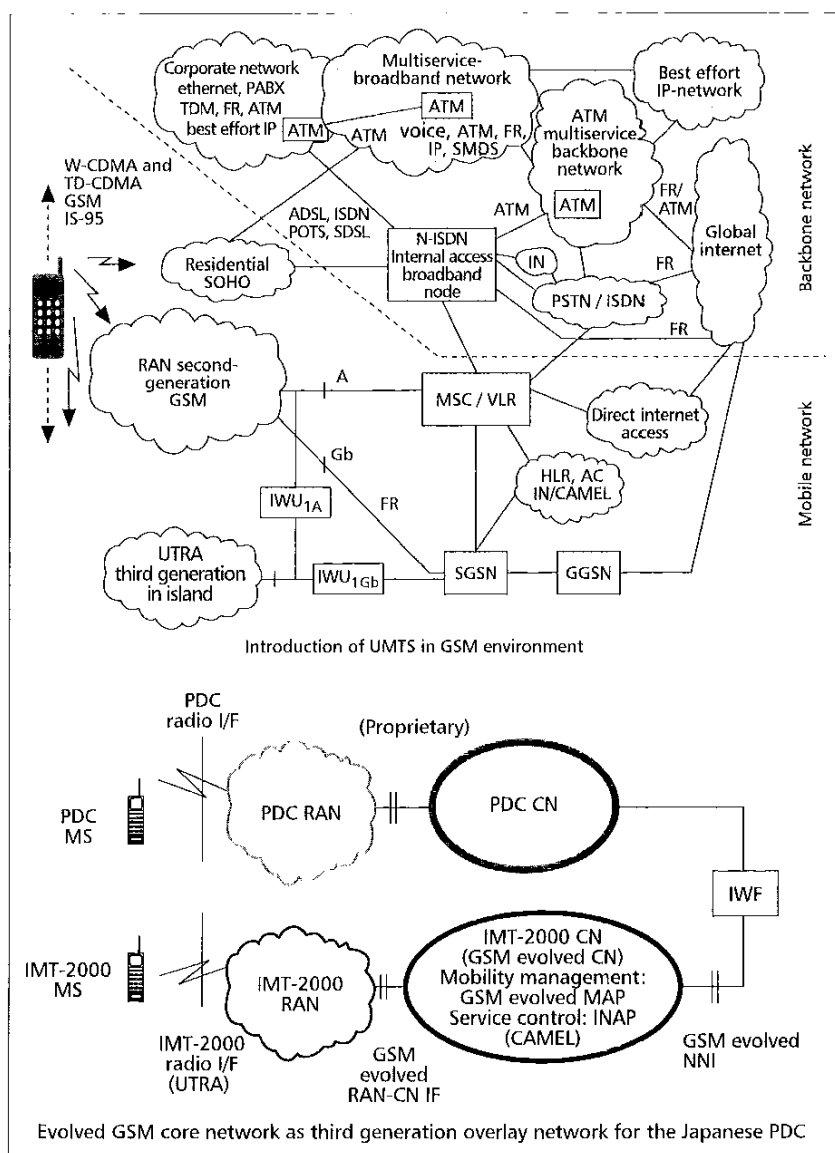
Corporate network ethernet, PABX TDM, FR, ATM best effort IP ATM

Multiservice-broadband network

ATM

ATM

voice, ATM, FR, IP, SMDS

Best effort IP-network

ATM multiservice backbone network

ATM

FR/ATM

Global internet

W-CDMA and TD-CDMA GSM IS-95

ADSL, ISDN POTS, SDSL

ATM

Residential SOHO

N-ISDN Internal access broadband node

IN

PSTN / ISDN

FR

FR

Backbone network

RAN second-generation GSM

A

MSC / VLR

Direct internet access

Gb

FR

HLR, AC IN/CAMEL

$IWU_{1A}$

Mobile network

UTRA third generation in island

$IWU_{1Gb}$

SGSN

GGSN

Introduction of UMTS in GSM environment

PDC radio I/F

(Proprietary)

PDC MS

PDC RAN

PDC CN

IWF

IMT-2000 MS

IMT-2000 RAN

IMT-2000 CN (GSM evolved CN) Mobility management: GSM evolved MAP Service control: INAP (CAMEL)

IMT-2000 radio I/F (UTRA)

GSM evolved RAN-CN IF

GSM evolved NNI

Evolved GSM core network as third generation overlay network for the Japanese PDC